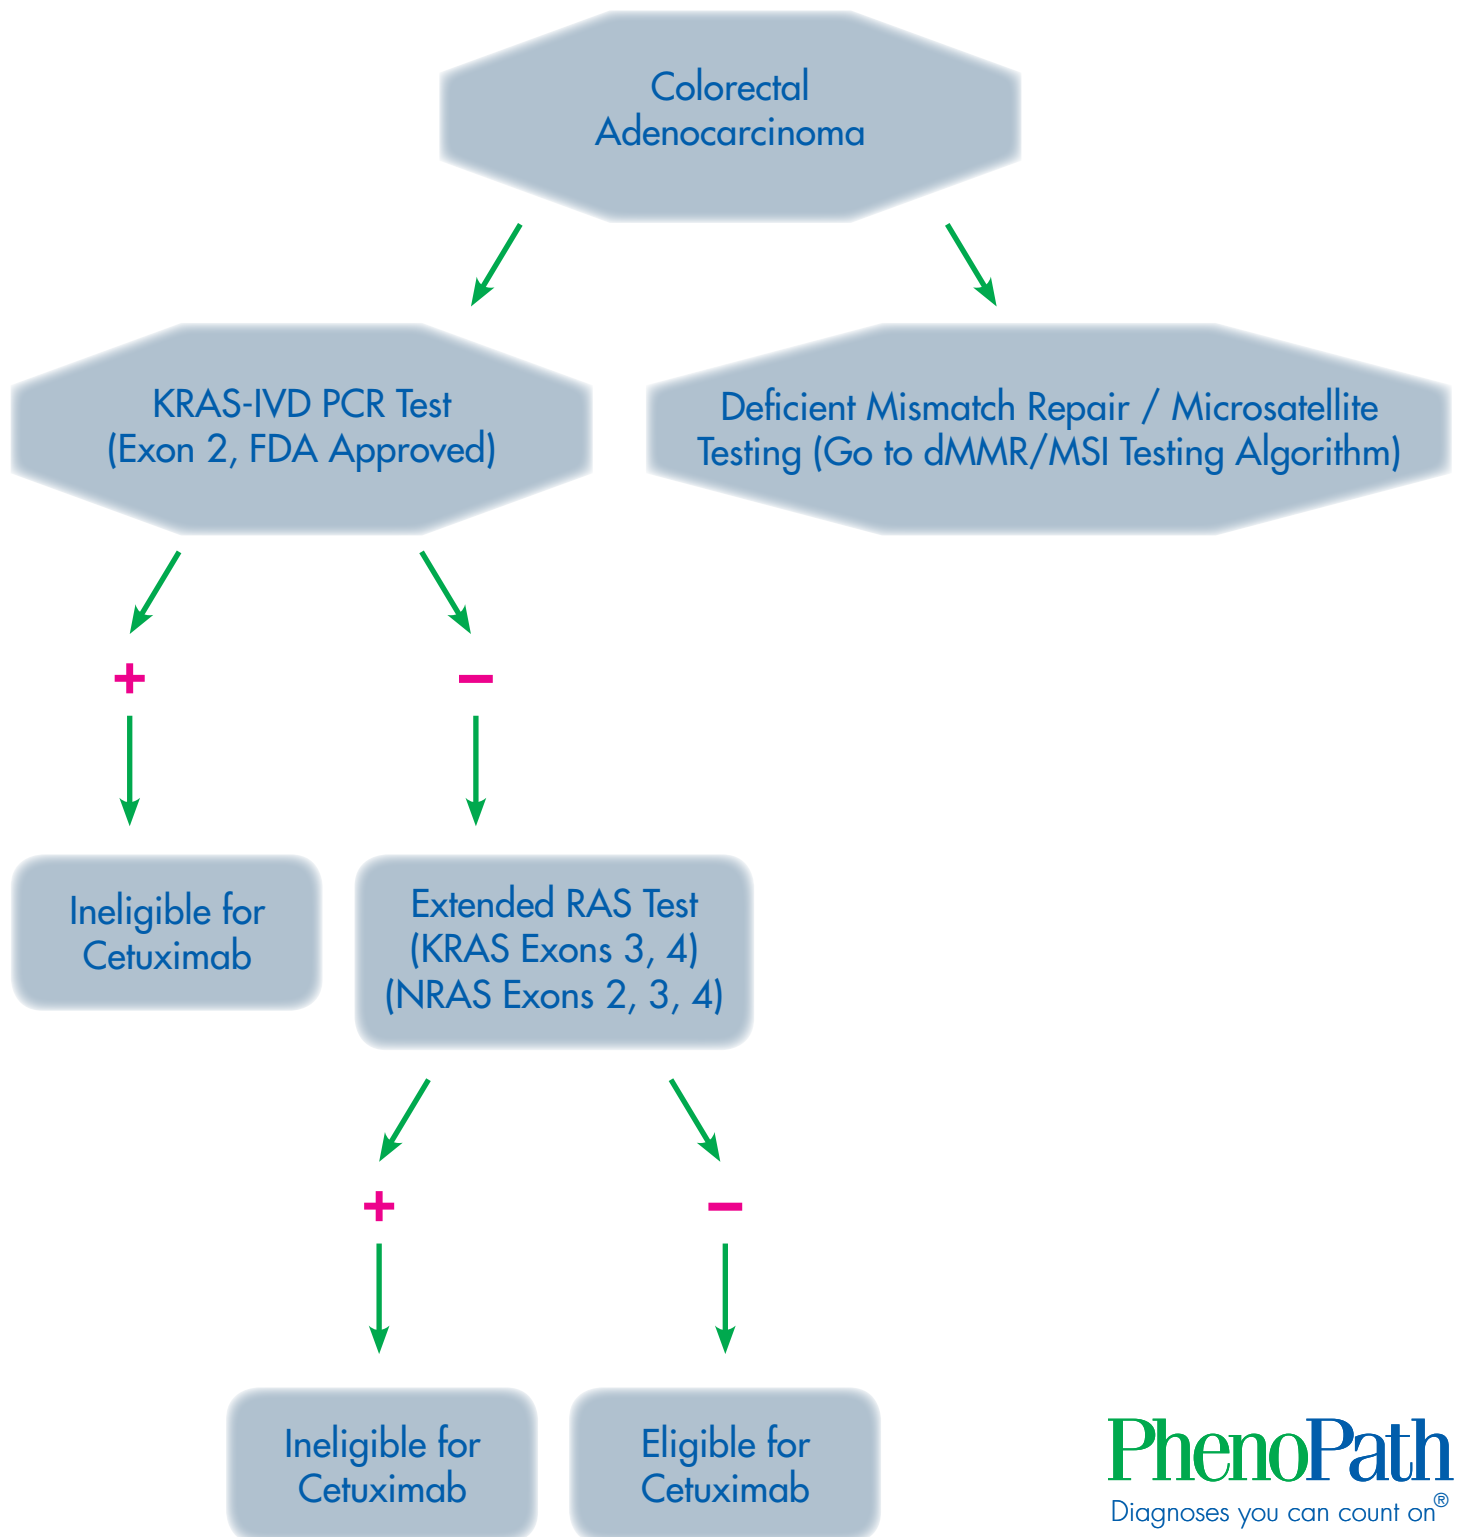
Colorectal Adenocarcinoma

KRAS-IVD PCR Test (Exon 2, FDA Approved)

Deficient Mismatch Repair / Microsatellite Testing (Go to dMMR/MSI Testing Algorithm)

+

−

Ineligible for Cetuximab

Extended RAS Test (KRAS Exons 3, 4) (NRAS Exons 2, 3, 4)

+

−

Ineligible for Cetuximab

Eligible for Cetuximab

PhenoPath
Diagnoses you can count on®